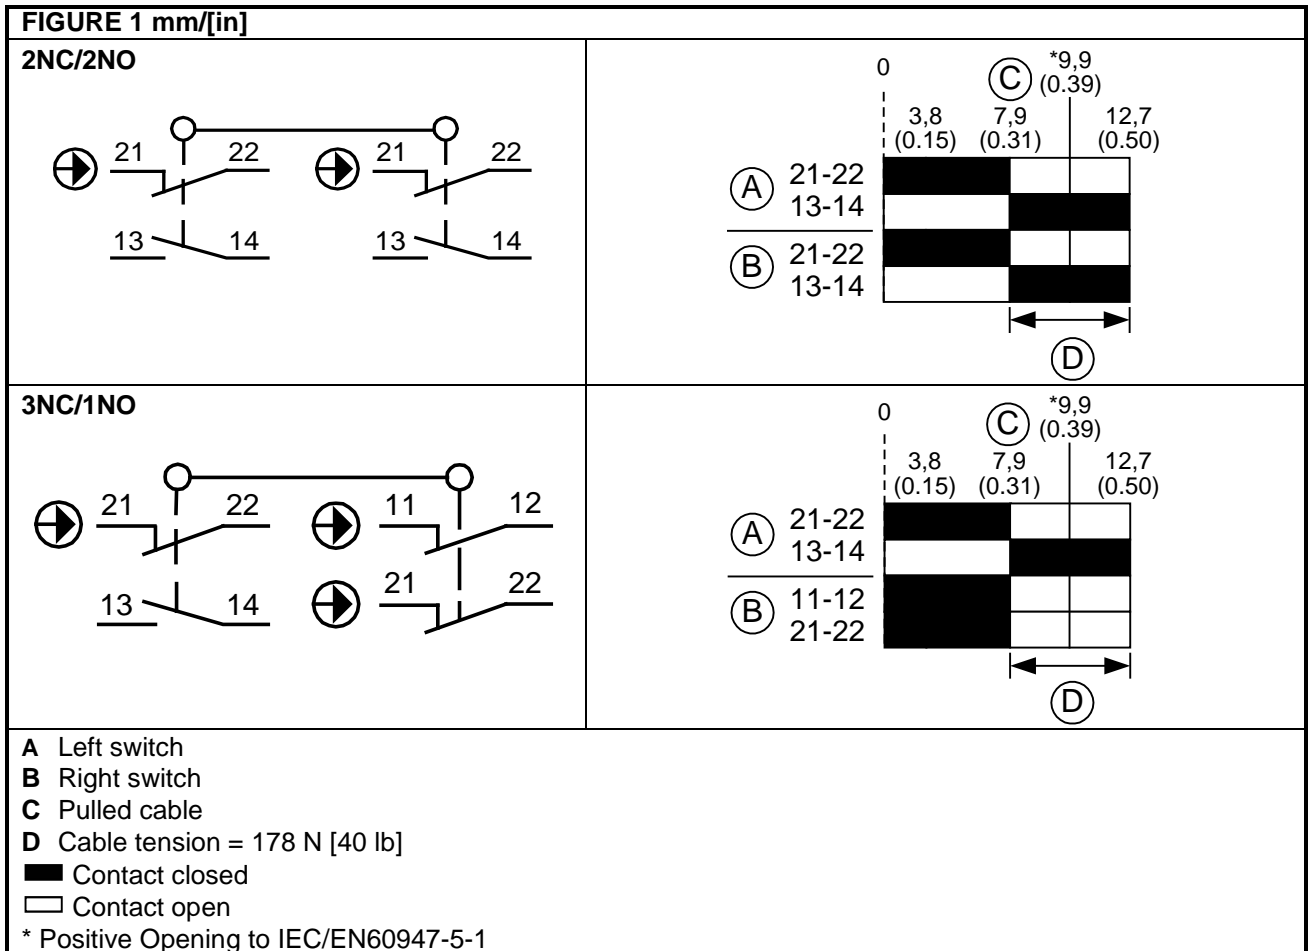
FIGURE 1 mm/[in]

2NC/2NO

21 22 21 22
13 14 13 14

0
C *9,9 (0.39)
3,8 (0.15) 7,9 (0.31) 12,7 (0.50)
A 21-22 13-14
B 21-22 13-14
D

3NC/1NO

21 22 11 12
13 14 21 22

0
C *9,9 (0.39)
3,8 (0.15) 7,9 (0.31) 12,7 (0.50)
A 21-22 13-14
B 11-12 21-22
D

A Left switch
B Right switch
C Pulled cable
D Cable tension = 178 N [40 lb]
Contact closed
Contact open
* Positive Opening to IEC/EN60947-5-1